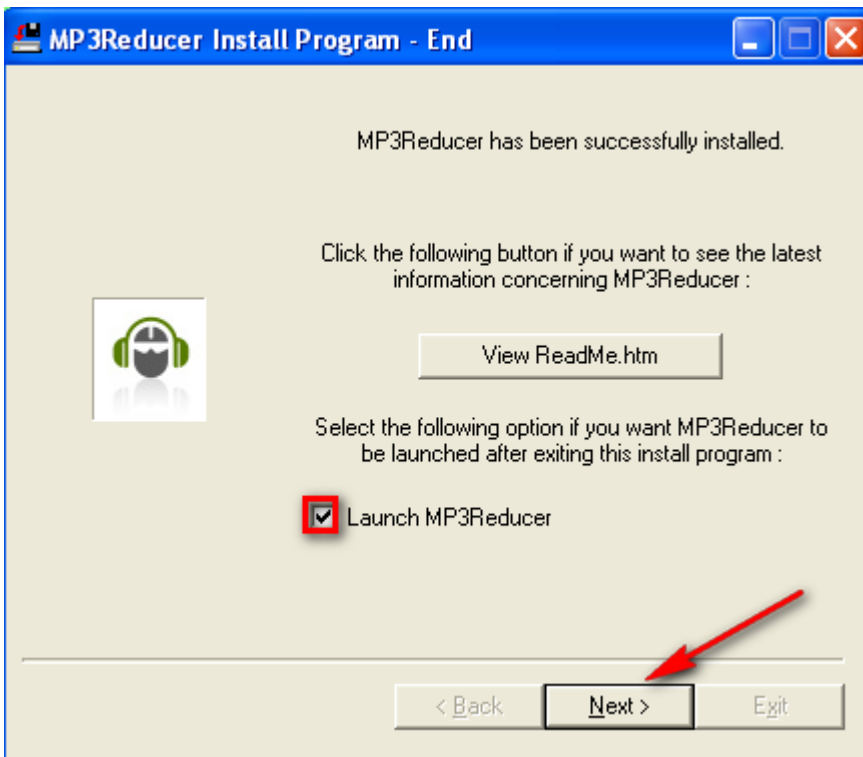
MP3Reducer Install Program - End

MP3Reducer has been successfully installed.

Click the following button if you want to see the latest information concerning MP3Reducer :

View ReadMe.htm

Select the following option if you want MP3Reducer to be launched after exiting this install program :

Launch MP3Reducer

< Back

Next >

Exit